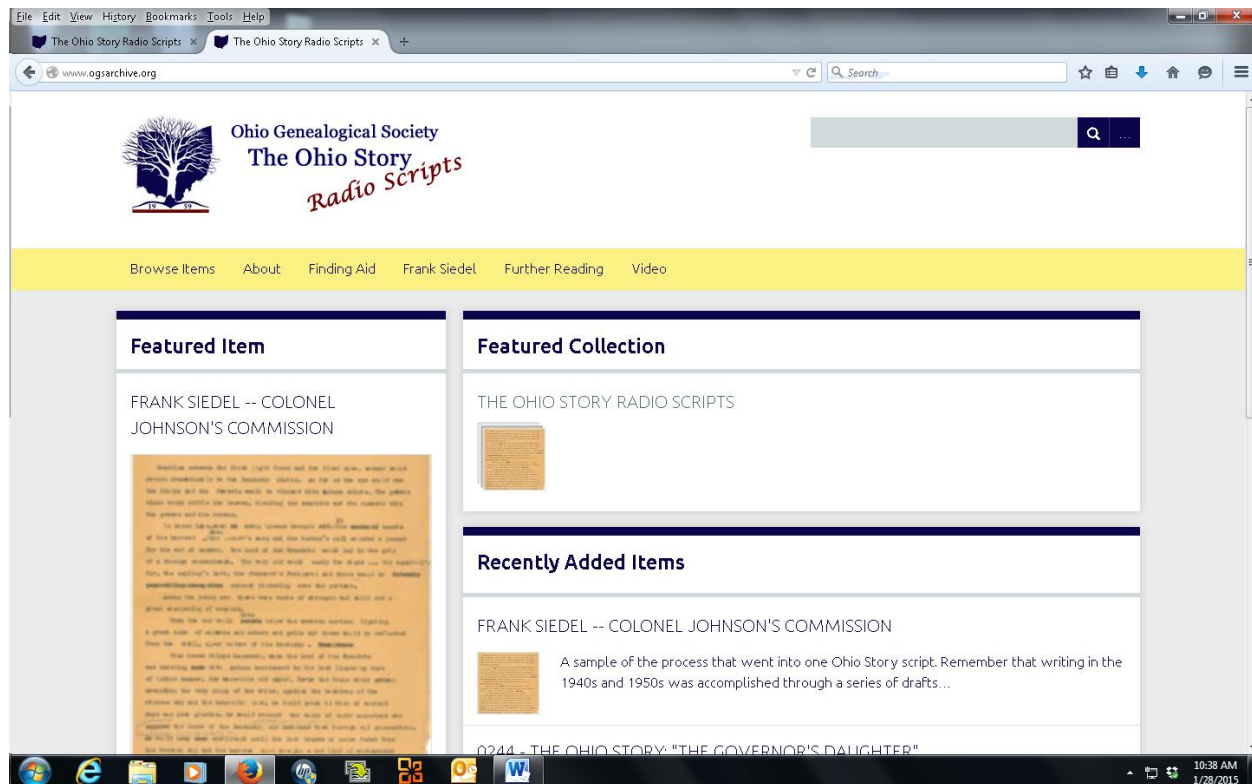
File Edit View History Bookmarks Tools Help
The Ohio Story Radio Scripts ×
The Ohio Story Radio Scripts ×
www.ogsarchive.org
Search

Ohio Genealogical Society
The Ohio Story
Radio Scripts
19 59

Browse Items About Finding Aid Frank Siedel Further Reading Video

Featured Item

FRANK SIEDEL -- COLONEL JOHNSON'S COMMISSION

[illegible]

Featured Collection

THE OHIO STORY RADIO SCRIPTS

Recently Added Items

FRANK SIEDEL -- COLONEL JOHNSON'S COMMISSION

A sample of the process that went into one Ohio Story script. Remember that writing in the 1940s and 1950s was accomplished through a series of drafts...

0244 - THE OHIO STORY: "THE GOVERNOR'S DAUGHTER"

10:38 AM
1/28/2015